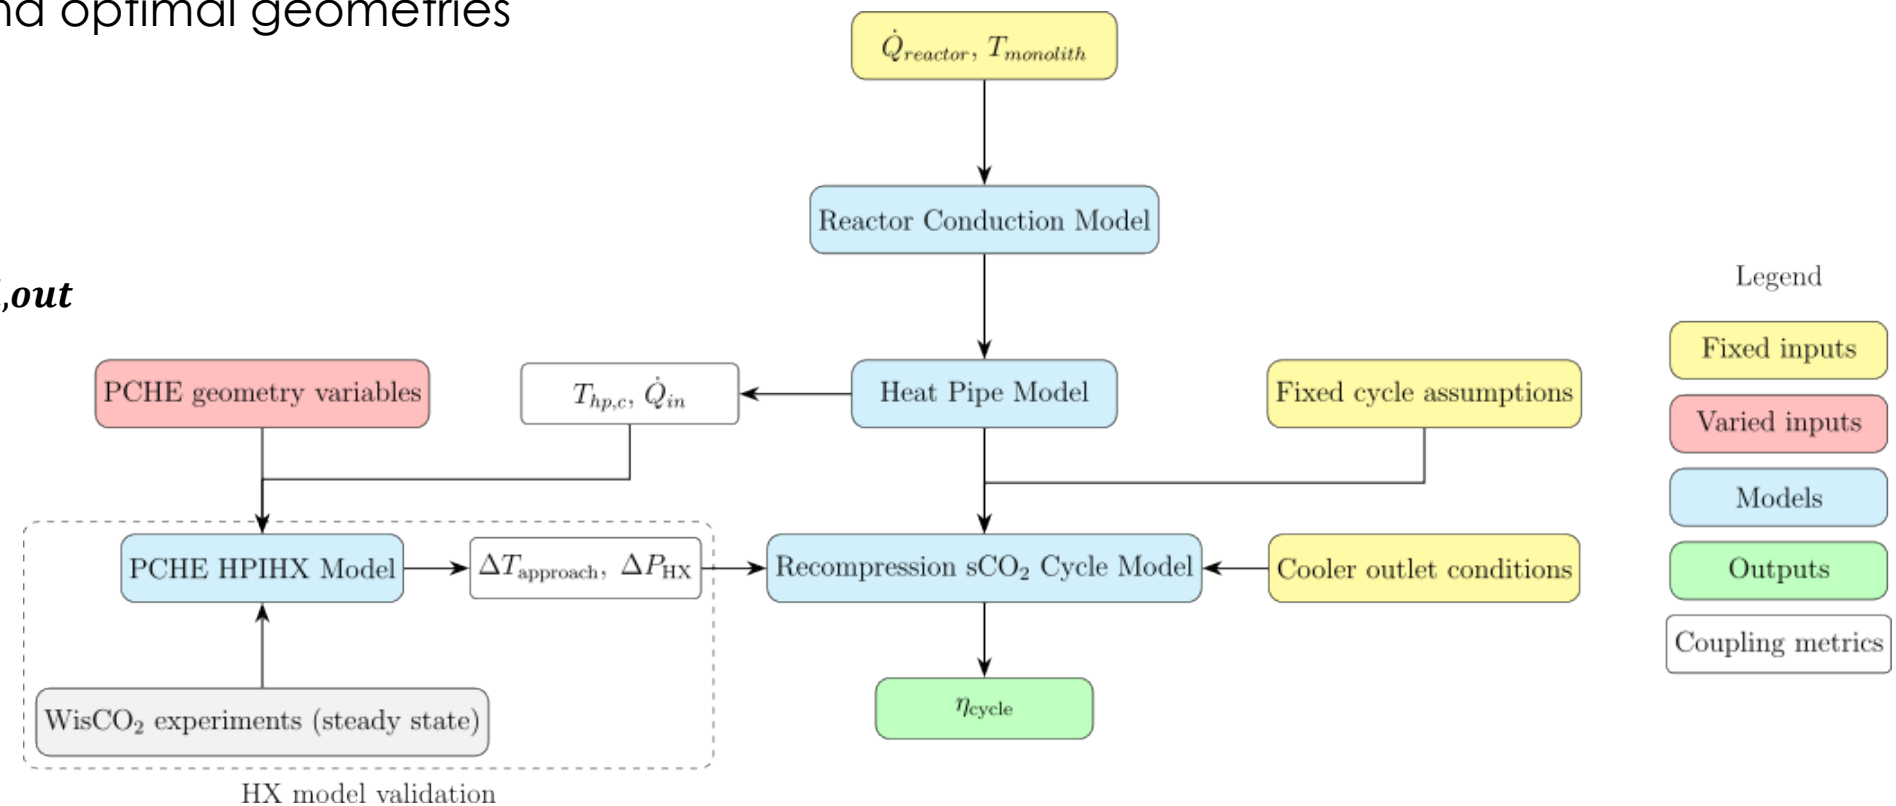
nd optimal geometries

,out

$\dot{Q}_{reactor}, T_{monolith}$

Reactor Conduction Model

Legend

Fixed inputs

Varied inputs

Models

Outputs

Coupling metrics

PCHE geometry variables

$T_{hp,c}, \dot{Q}_{in}$

Heat Pipe Model

Fixed cycle assumptions

PCHE HPIHX Model

$\Delta T_{\text{approach}}, \Delta P_{\text{HX}}$

Recompression $sCO_2$ Cycle Model

Cooler outlet conditions

$WisCO_2$ experiments (steady state)

$\eta_{\text{cycle}}$

HX model validation